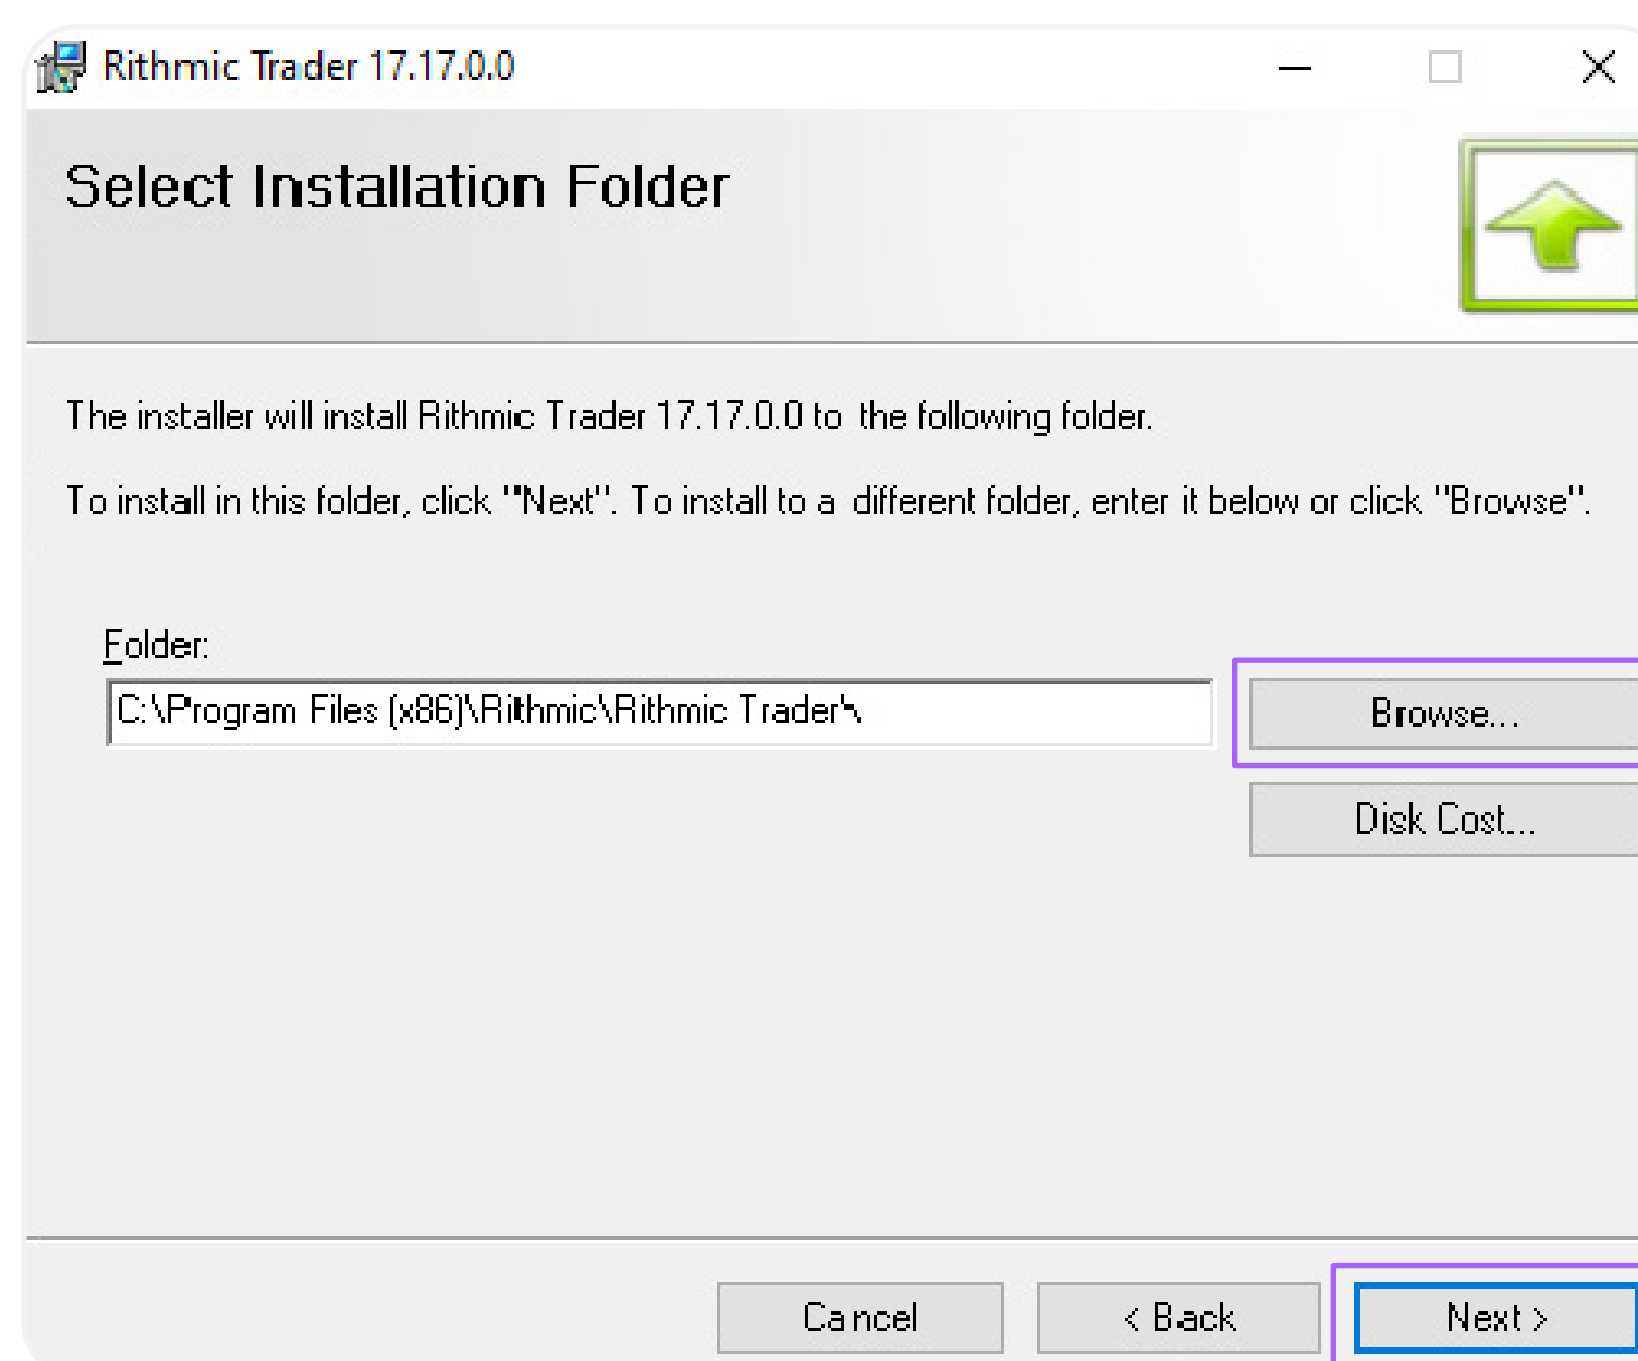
Rithmic Trader 17.17.0.0

Select Installation Folder

The installer will install Rithmic Trader 17.17.0.0 to the following folder.

To install in this folder, click "Next". To install to a different folder, enter it below or click "Browse".

Folder:

C:\Program Files (x86)\Rithmic\Rithmic Trader\

Browse...

Disk Cost...

Cancel

< Back

Next >